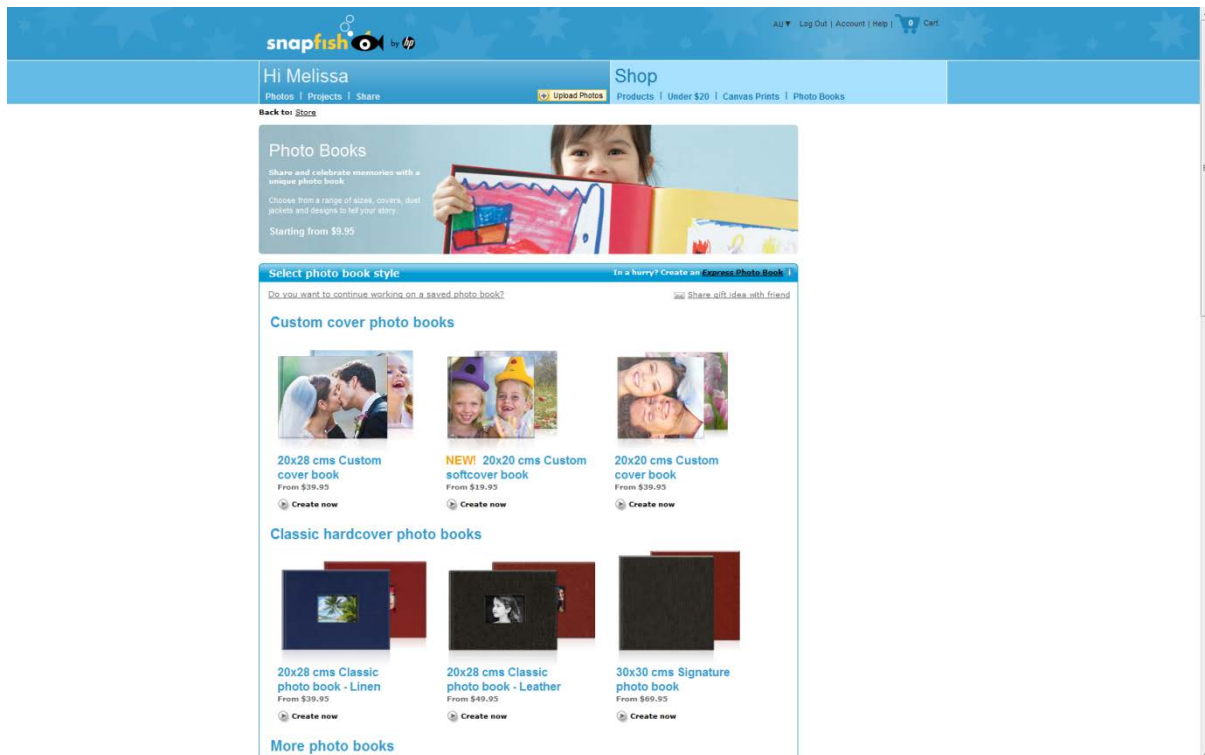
snapfish by hp

AU ▾ Log Out | Account | Help | 0 Cart

Hi Melissa
Photos | Projects | Share
Upload Photos

Shop
Products | Under $20 | Canvas Prints | Photo Books

Back to: Store

Photo Books
Share and celebrate memories with a unique photo book
Choose from a range of sizes, covers, dust jackets and designs to tell your story.
Starting from $9.95

Select photo book style
In a hurry? Create an Express Photo Book

Do you want to continue working on a saved photo book?
Share gift idea with friend

Custom cover photo books

20x28 cms Custom cover book
From $39.95
Create now

NEW! 20x20 cms Custom softcover book
From $19.95
Create now

20x20 cms Custom cover book
From $39.95
Create now

Classic hardcover photo books

20x28 cms Classic photo book - Linen
From $39.95
Create now

20x28 cms Classic photo book - Leather
From $49.95
Create now

30x30 cms Signature photo book
From $69.95
Create now

More photo books